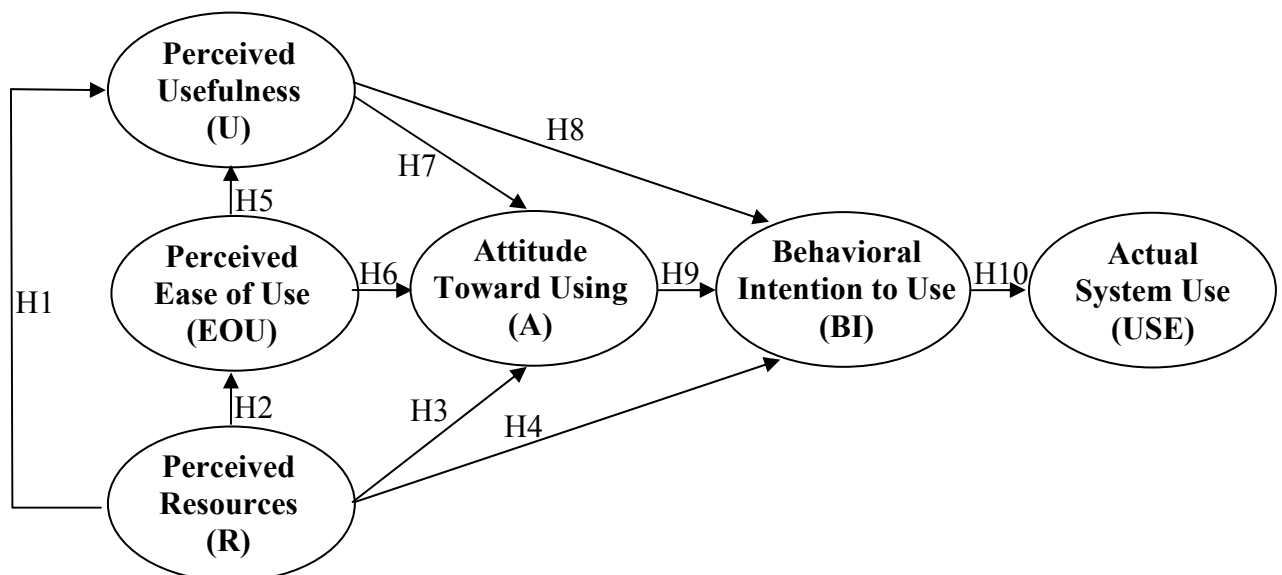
Perceived Usefulness (U)

H8

H7

H5

Perceived Ease of Use (EOU)

H6

Attitude Toward Using (A)

H9

Behavioral Intention to Use (BI)

H10

Actual System Use (USE)

H1

H2

H3

H4

Perceived Resources (R)